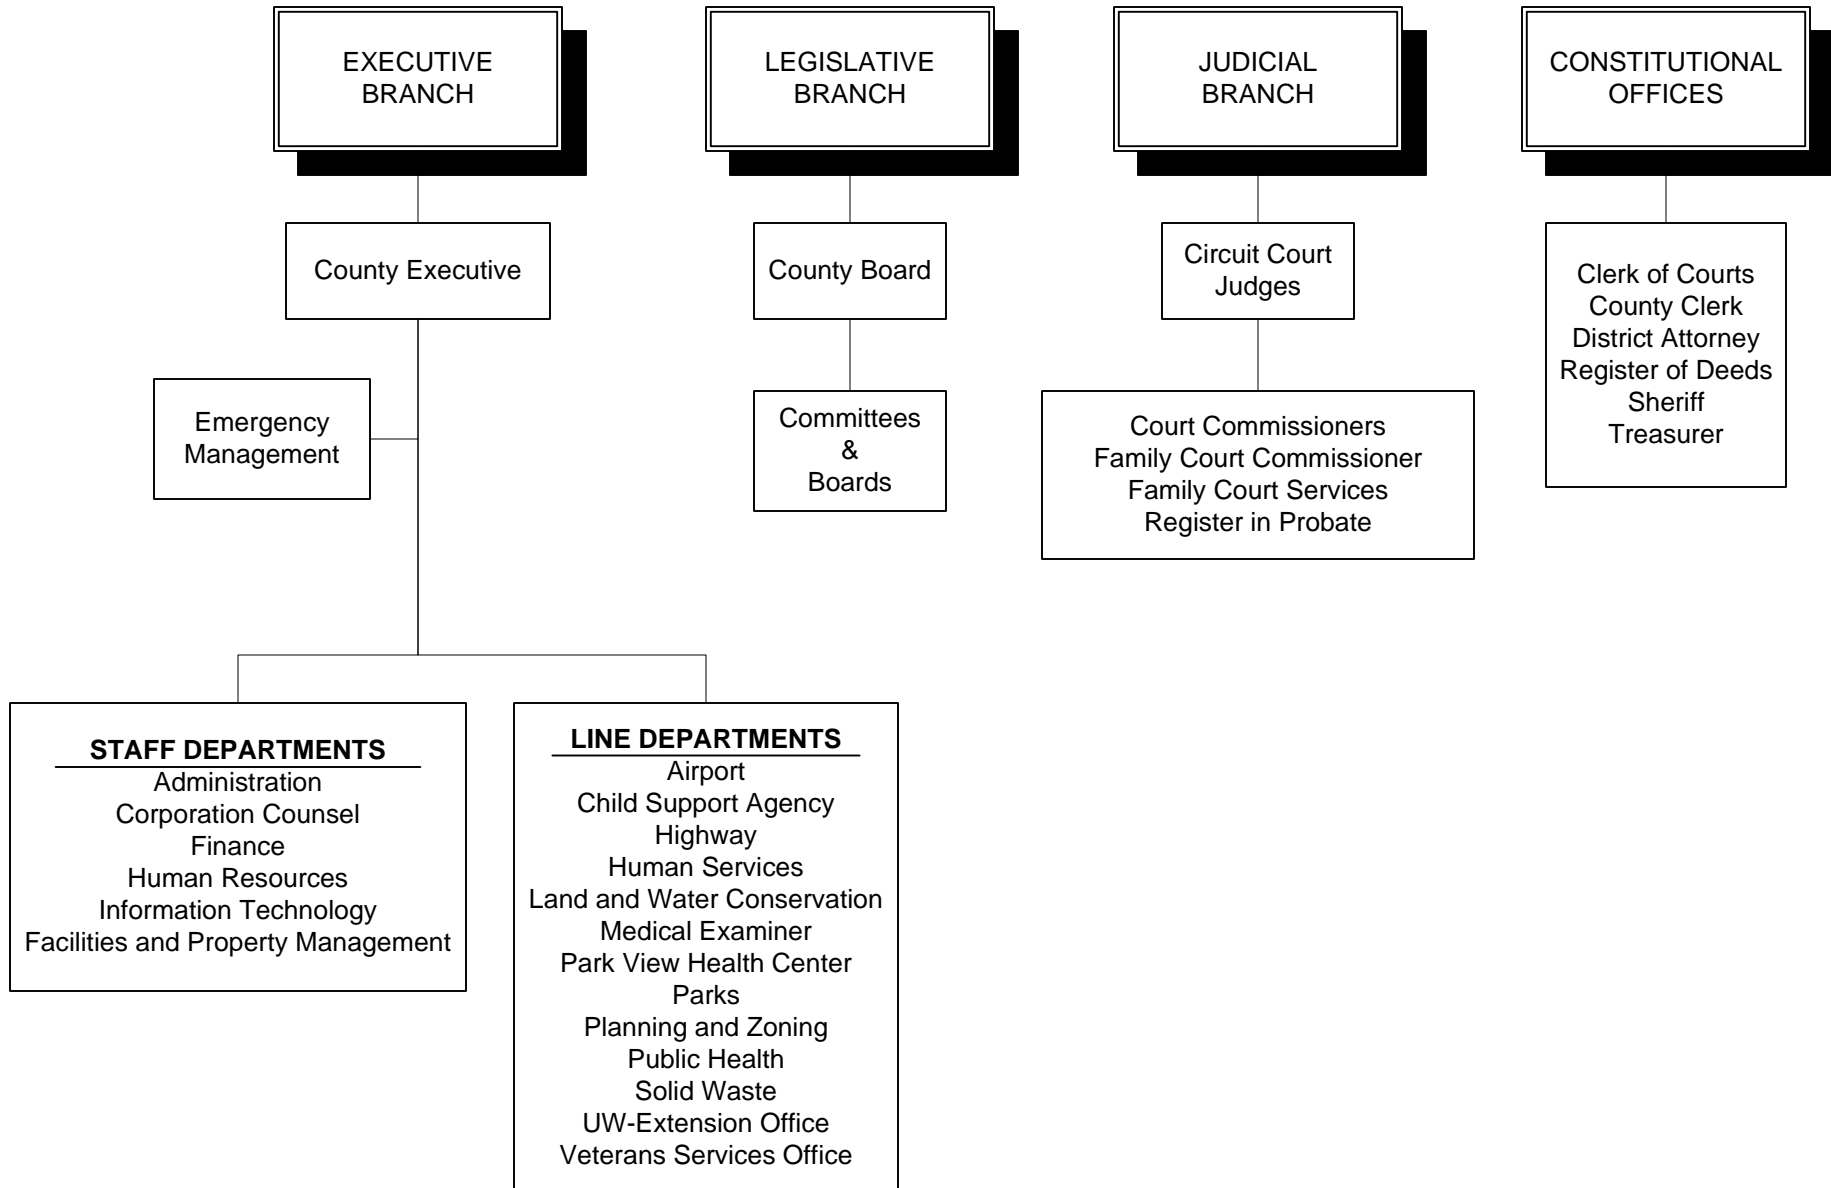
EXECUTIVE BRANCH

LEGISLATIVE BRANCH

JUDICIAL BRANCH

CONSTITUTIONAL OFFICES

County Executive

County Board

Circuit Court Judges

Clerk of Courts
County Clerk
District Attorney
Register of Deeds
Sheriff
Treasurer

Emergency Management

Committees & Boards

Court Commissioners
Family Court Commissioner
Family Court Services
Register in Probate

STAFF DEPARTMENTS
Administration
Corporation Counsel
Finance
Human Resources
Information Technology
Facilities and Property Management

LINE DEPARTMENTS
Airport
Child Support Agency
Highway
Human Services
Land and Water Conservation
Medical Examiner
Park View Health Center
Parks
Planning and Zoning
Public Health
Solid Waste
UW-Extension Office
Veterans Services Office